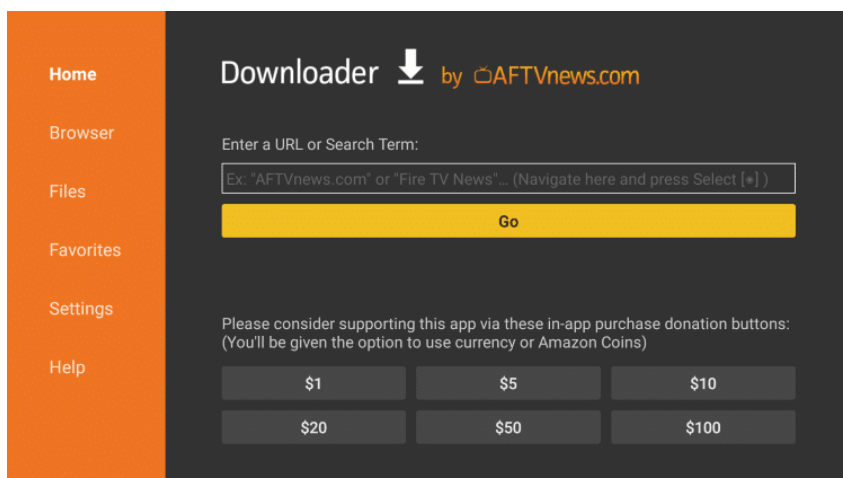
Home

Browser

Files

Favorites

Settings

Help

Downloader by AFTVnews.com

Enter a URL or Search Term:

Ex: "AFTVnews.com" or "Fire TV News"... (Navigate here and press Select [•])

Go

Please consider supporting this app via these in-app purchase donation buttons:
(You'll be given the option to use currency or Amazon Coins)

| $1 | $5 | $10 |
|---|---|---|
| $20 | $50 | $100 |